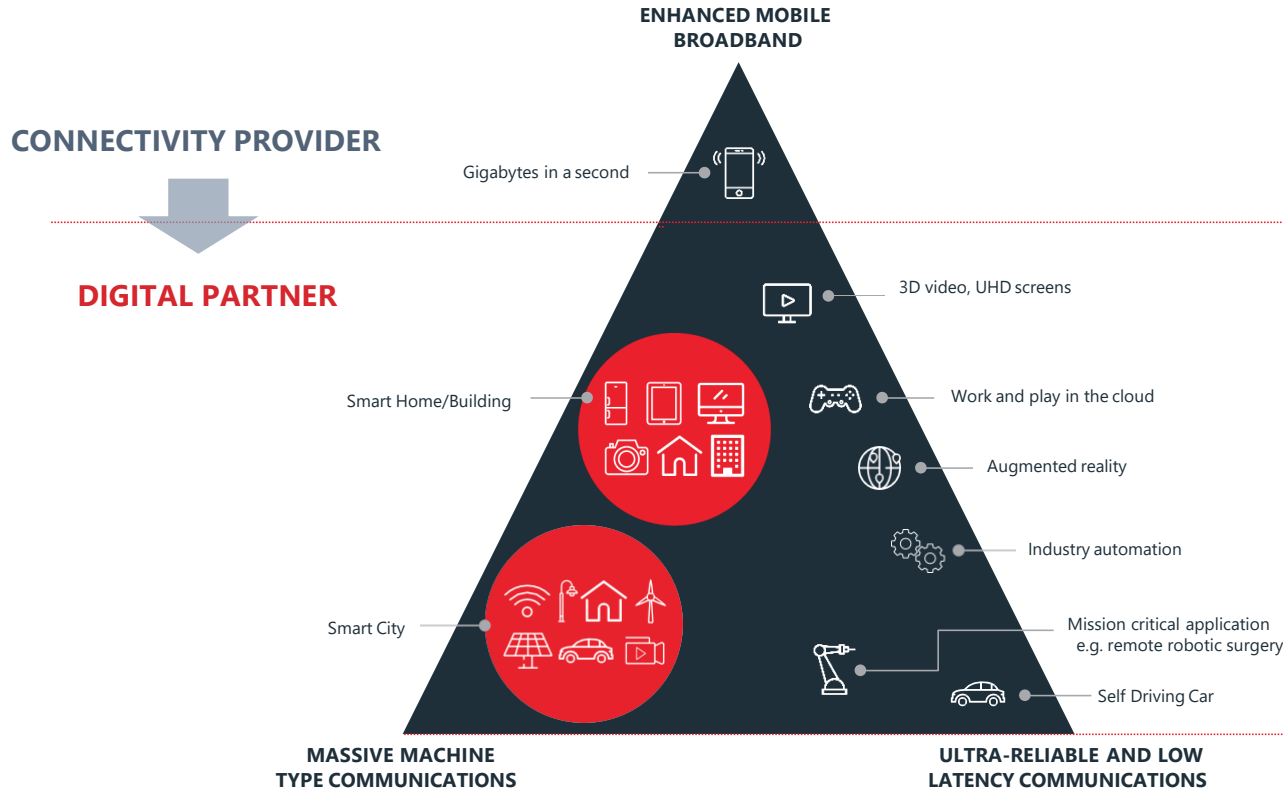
ENHANCED MOBILE BROADBAND

CONNECTIVITY PROVIDER

DIGITAL PARTNER

Gigabytes in a second

3D video, UHD screens

Smart Home/Building

Work and play in the cloud

Augmented reality

Industry automation

Smart City

Mission critical application e.g. remote robotic surgery

Self Driving Car

MASSIVE MACHINE TYPE COMMUNICATIONS

ULTRA-RELIABLE AND LOW LATENCY COMMUNICATIONS